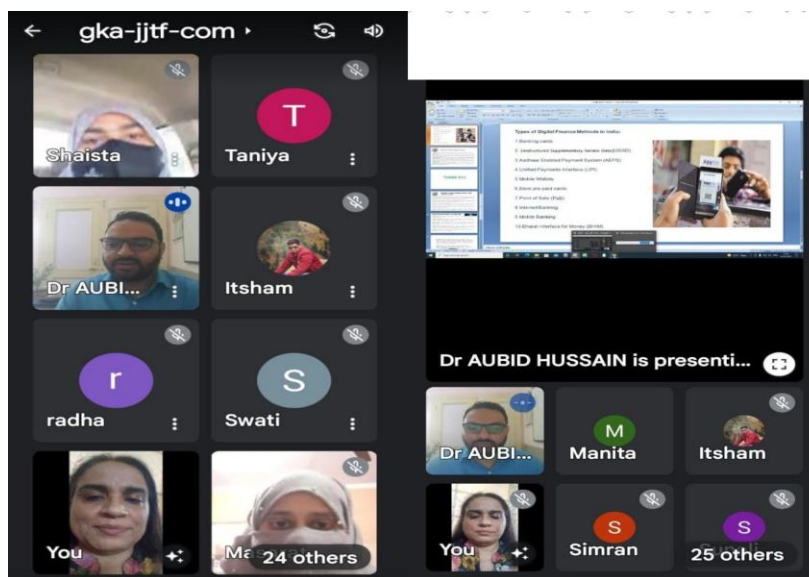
gka-jjtf-com ›

Shaista

T
Taniya

Dr AUBI...

Itsham

r
radha

S
Swati

You

Ma 24 others

Types of Digital Finance Methods in India:
1.Banking cards
2. Unstructured Supplementary Service Data(USSD)
3.Aadhaar Enabled Payment System (AEPS)
4.Unified Payments Interface (UPI)
5.Mobile Wallets
6.Bank pre-paid cards
7.Point of Sale (PoS)
8.Internet Banking
9.Mobile Banking
10.Bharat Interface for Money (BHIM)

Dr AUBID HUSSAIN is presenti...

Dr AUBI...

M
Manita

Itsham

You

S
Simran

S
25 others